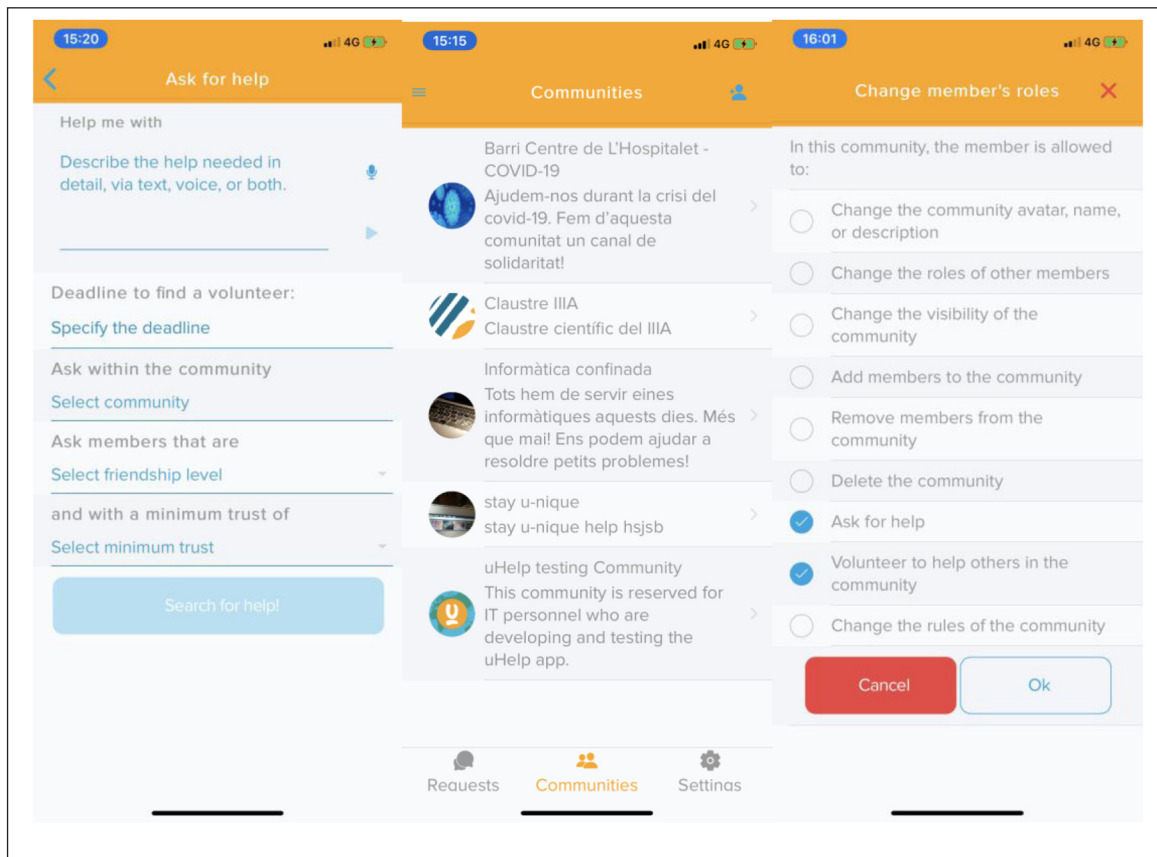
15:20
4G
Ask for help
Help me with
Describe the help needed in detail, via text, voice, or both.
Deadline to find a volunteer:
Specify the deadline
Ask within the community
Select community
Ask members that are
Select friendship level
and with a minimum trust of
Select minimum trust
Search for help!

15:15
4G
Communities
Barri Centre de L'Hospitalet - COVID-19
Ajudem-nos durant la crisi del covid-19. Fem d'aquesta comunitat un canal de solidaritat!
Claustre IIIA
Claustre científic del IIIA
Informàtica confinada
Tots hem de servir eines informàtiques aquests dies. Més que mai! Ens podem ajudar a resoldre petits problemes!
stay u-nique
stay u-nique help hsjsb
uHelp testing Community
This community is reserved for IT personnel who are developing and testing the uHelp app.
Requests
Communities
Settings

16:01
4G
Change member's roles
In this community, the member is allowed to:
Change the community avatar, name, or description
Change the roles of other members
Change the visibility of the community
Add members to the community
Remove members from the community
Delete the community
Ask for help
Volunteer to help others in the community
Change the rules of the community
Cancel
Ok